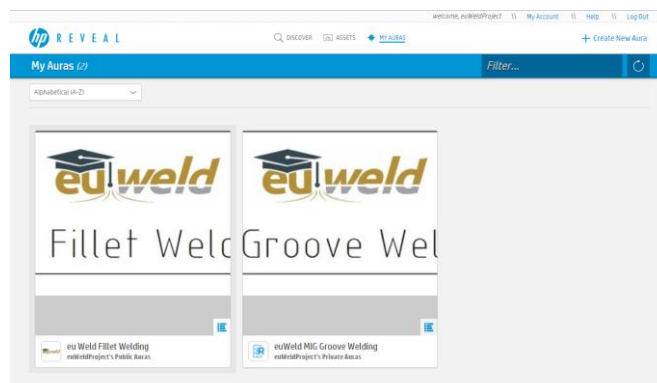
welcome, euWeldProject \\ My Account \\ Help \\ Log Out

hp REVEAL

DISCOVER ASSETS MY AURAS

+ Create New Aura

My Auras (2)

Filter...

Alphabetical (A-Z)

euweld

Fillet Welc

eu Weld Fillet Welding
euWeldProject's Public Auras

euweld

Groove Wel

euWeld MIG Groove Welding
euWeldProject's Private Auras